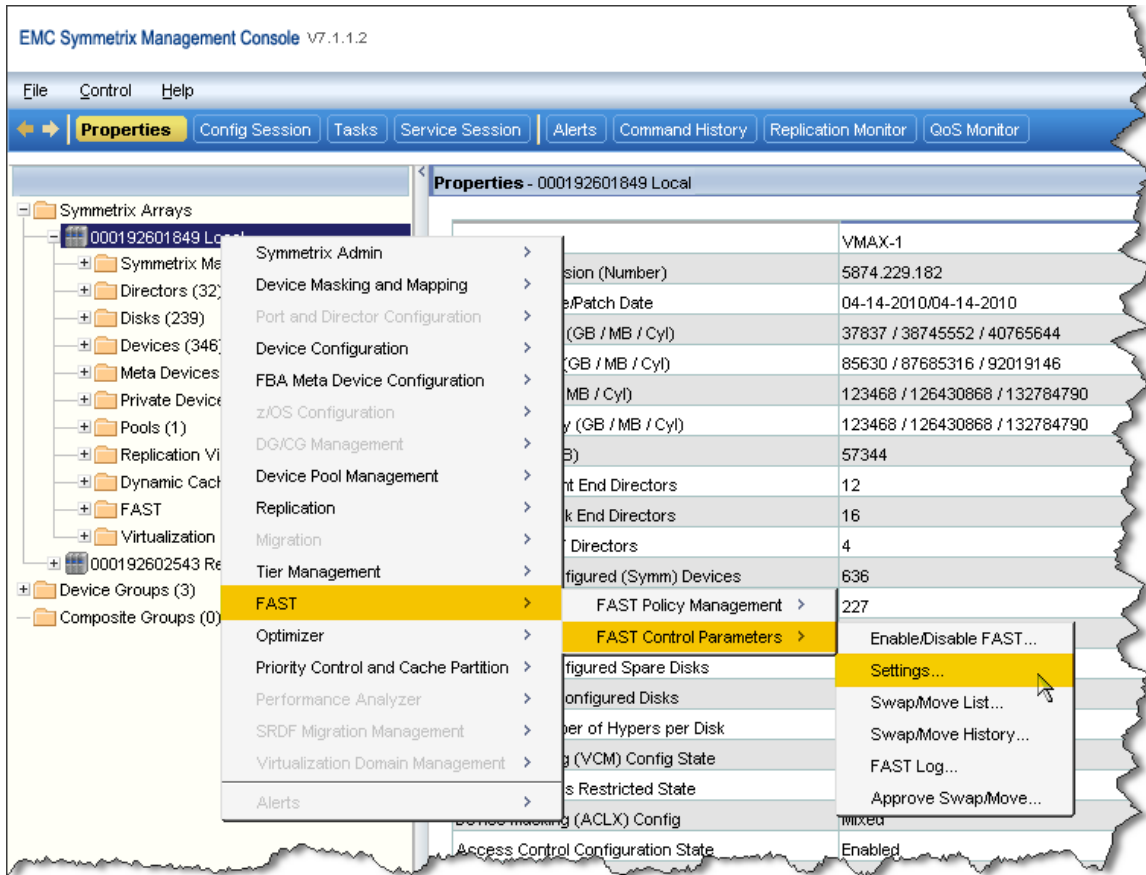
EMC Symmetrix Management Console V7.1.1.2

File Control Help

Properties Config Session Tasks Service Session Alerts Command History Replication Monitor QoS Monitor

Symmetrix Arrays
000192601849 Local
Symmetrix Ma
Directors (32)
Disks (239)
Devices (346)
Meta Devices
Private Device
Pools (1)
Replication Vi
Dynamic Cach
FAST
Virtualization
000192602543 Re
Device Groups (3)
Composite Groups (0)

Symmetrix Admin
Device Masking and Mapping
Port and Director Configuration
Device Configuration
FBA Meta Device Configuration
z/OS Configuration
DG/CG Management
Device Pool Management
Replication
Migration
Tier Management
FAST
Optimizer
Priority Control and Cache Partition
Performance Analyzer
SRDF Migration Management
Virtualization Domain Management
Alerts

FAST Policy Management
FAST Control Parameters

Enable/Disable FAST...
Settings...
Swap/Move List...
Swap/Move History...
FAST Log...
Approve Swap/Move...

Properties - 000192601849 Local

| | |
|---|---|
| | VMAX-1 |
| sion (Number) | 5874.229.182 |
| e/Patch Date | 04-14-2010/04-14-2010 |
| (GB / MB / Cyl) | 37837 / 38745552 / 40765644 |
| (GB / MB / Cyl) | 85630 / 87685316 / 92019146 |
| MB / Cyl) | 123468 / 126430868 / 132784790 |
| y (GB / MB / Cyl) | 123468 / 126430868 / 132784790 |
| B) | 57344 |
| nt End Directors | 12 |
| k End Directors | 16 |
| Directors | 4 |
| figured (Symm) Devices | 636 |
| | 227 |
| figured Spare Disks | |
| onfigured Disks | |
| ber of Hypers per Disk | |
| (VCM) Config State | |
| s Restricted State | |
| Device Masking (ACLX) Config | Mixed |
| Access Control Configuration State | Enabled |